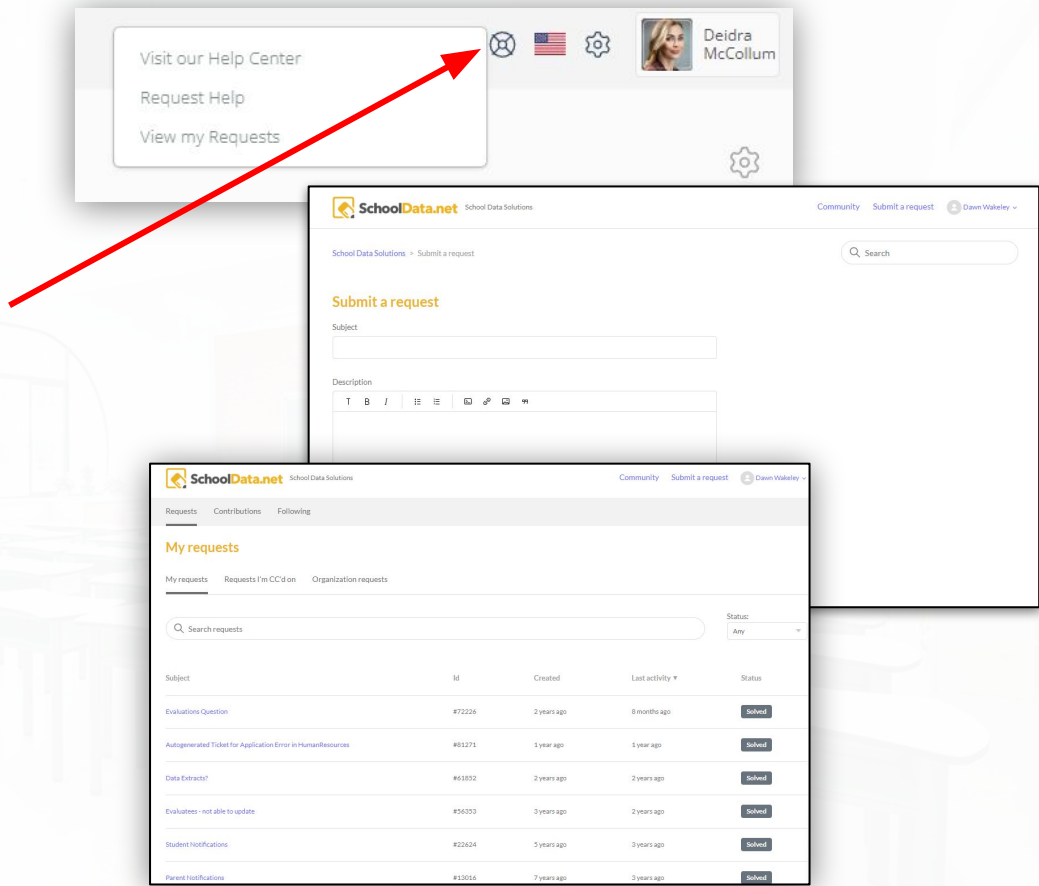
Visit our Help Center
Request Help
View my Requests

Deidra McCollum

SchoolData.net School Data Solutions
Community Submit a request Dawn Wakeley

School Data Solutions > Submit a request

Search

Submit a request
Subject
Description
T B I

SchoolData.net School Data Solutions
Community Submit a request Dawn Wakeley

Requests Contributions Following

My requests
My requests Requests I'm CC'd on Organization requests

Search requests

Status:
Any

| Subject | Id | Created | Last activity ▼ | Status |
|---|---|---|---|---|
| Evaluations Question | #72226 | 2 years ago | 8 months ago | Solved |
| Autogenerated Ticket for Application Error in HumanResources | #81271 | 1 year ago | 1 year ago | Solved |
| Data Extracts? | #61852 | 2 years ago | 2 years ago | Solved |
| Evaluatees - not able to update | #56353 | 3 years ago | 2 years ago | Solved |
| Student Notifications | #22624 | 5 years ago | 3 years ago | Solved |
| Parent Notifications | #13016 | 7 years ago | 3 years ago | Solved |